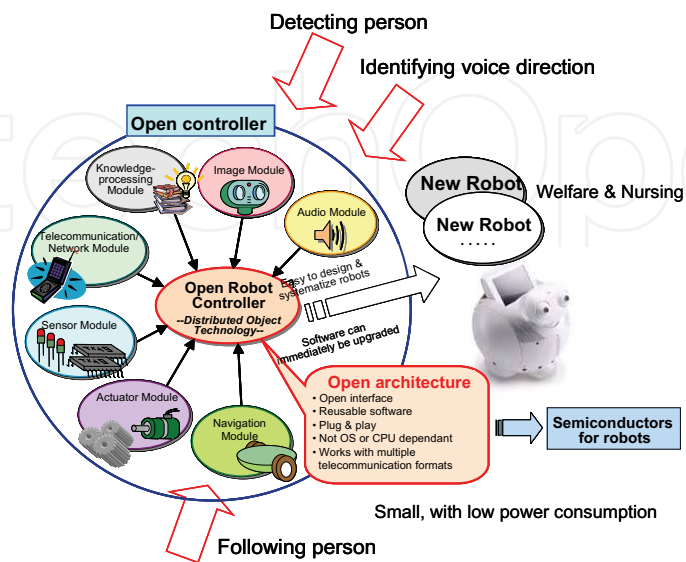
Detecting person

Identifying voice direction

Open controller

Knowledge-processing Module

Image Module

Audio Module

Telecommunication/ Network Module

Sensor Module

Actuator Module

Navigation Module

Open Robot Controller

--Distributed Object Technology--

Easy to design & systematize robots

Software can immediately be upgraded

New Robot

New Robot

.....

Welfare & Nursing

Open architecture

• Open interface
• Reusable software
• Plug & play
• Not OS or CPU dependant
• Works with multiple telecommunication formats

Semiconductors for robots

Small, with low power consumption

Following person